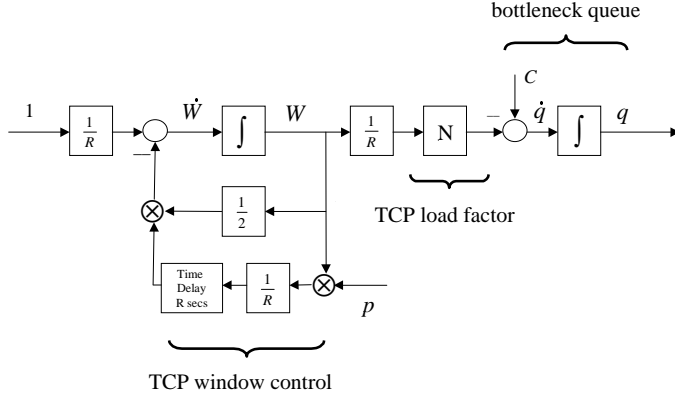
bottleneck queue

1

$\frac{1}{R}$

$-$

$\dot{W}$

$\int$

$W$

$\frac{1}{R}$

N

$-$

$C$

$\dot{q}$

$\int$

$q$

$\otimes$

$\frac{1}{2}$

TCP load factor

Time Delay R secs

$\frac{1}{R}$

$\otimes$

$p$

TCP window control